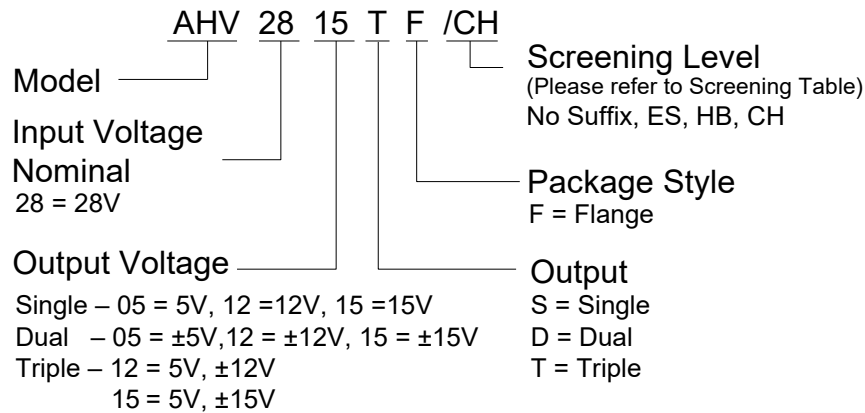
AHV 28 15 T F /CH

Screening Level
(Please refer to Screening Table)
No Suffix, ES, HB, CH

Model

Input Voltage Nominal
28 = 28V

Package Style
F = Flange

Output Voltage
Single – 05 = 5V, 12 =12V, 15 =15V
Dual – 05 = ±5V,12 = ±12V, 15 = ±15V
Triple – 12 = 5V, ±12V
15 = 5V, ±15V

Output
S = Single
D = Dual
T = Triple